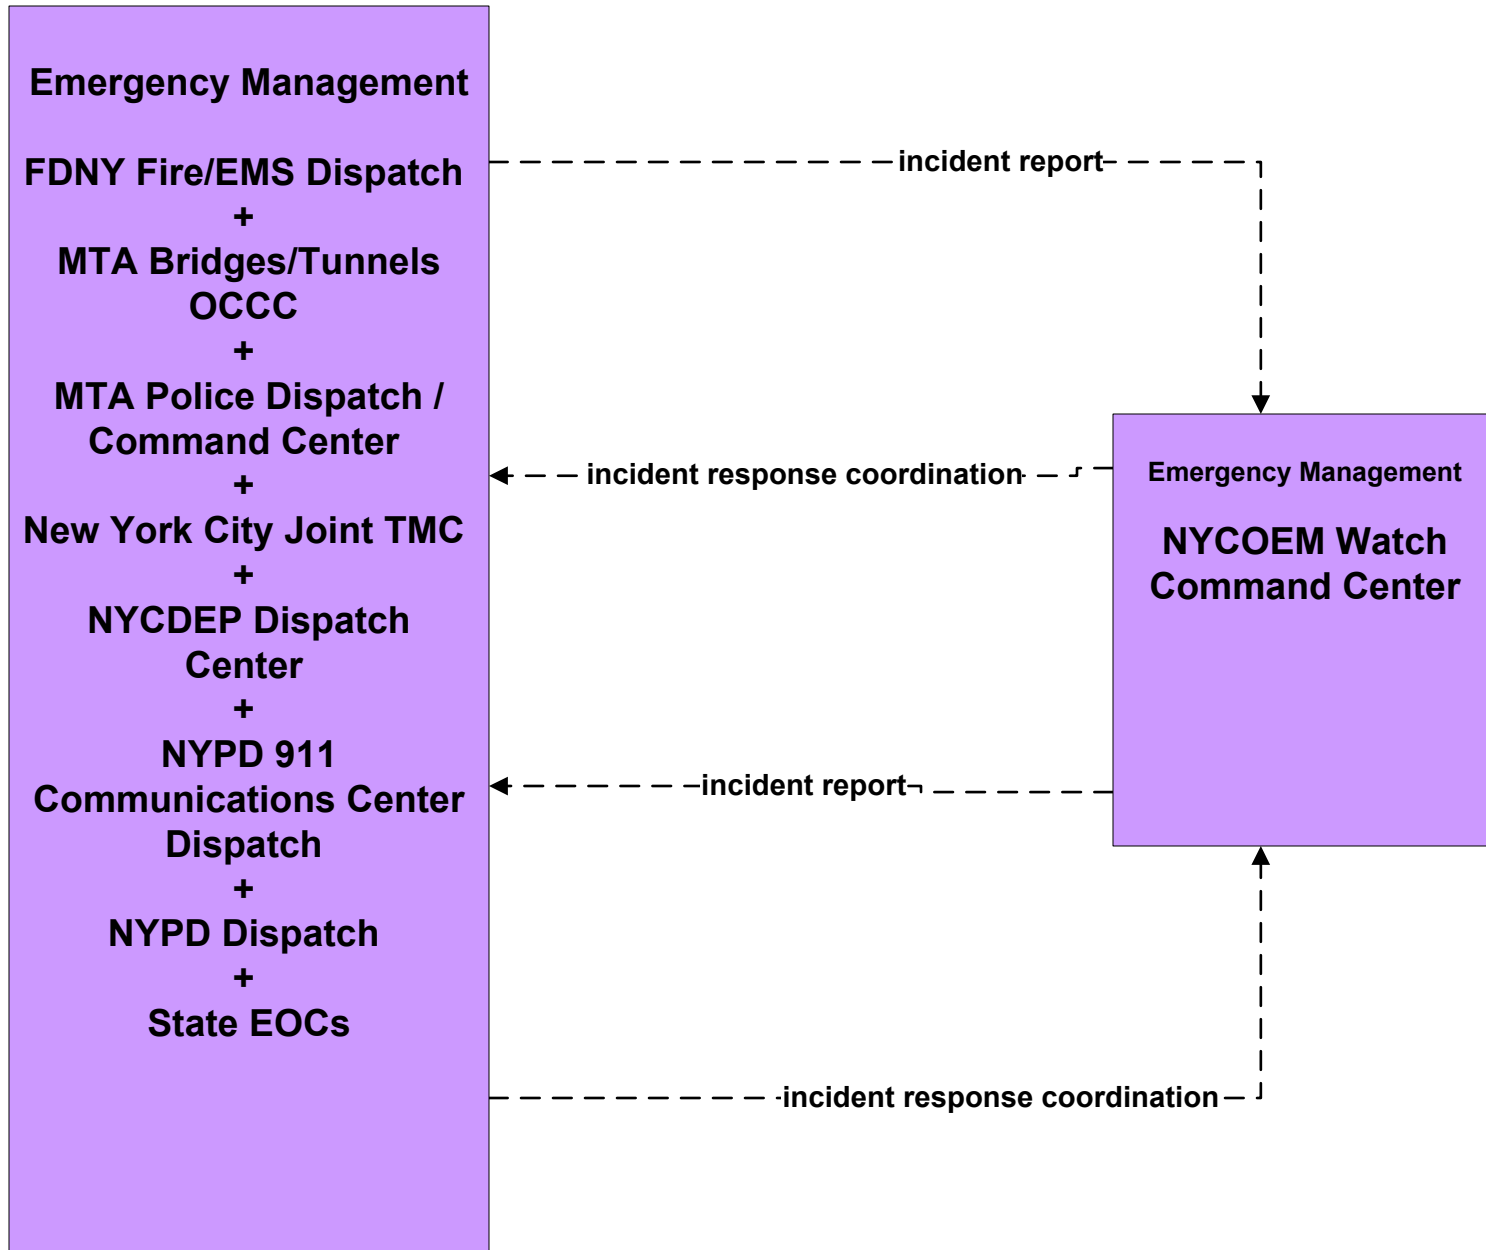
Emergency Management

FDNY Fire/EMS Dispatch
+
MTA Bridges/Tunnels OCCC
+
MTA Police Dispatch / Command Center
+
New York City Joint TMC
+
NYCDEP Dispatch Center
+
NYPD 911 Communications Center Dispatch
+
NYPD Dispatch
+
State EOCs

incident report

incident response coordination

Emergency Management

NYCOEM Watch Command Center

incident report

incident response coordination